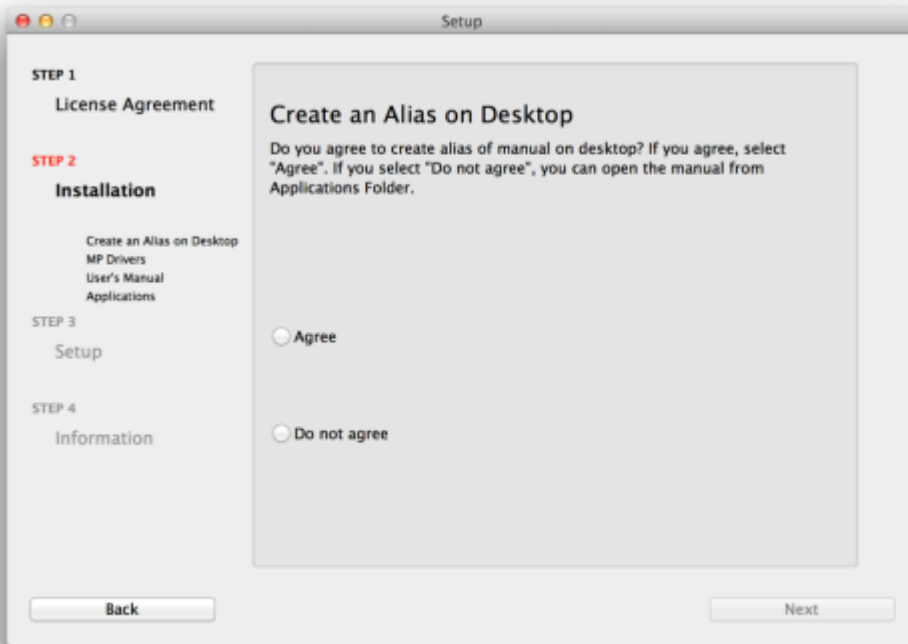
Setup

STEP 1
License Agreement

STEP 2
Installation

Create an Alias on Desktop
MP Drivers
User's Manual
Applications

STEP 3
Setup

STEP 4
Information

Create an Alias on Desktop

Do you agree to create alias of manual on desktop? If you agree, select "Agree". If you select "Do not agree", you can open the manual from Applications Folder.

Agree

Do not agree

Back

Next